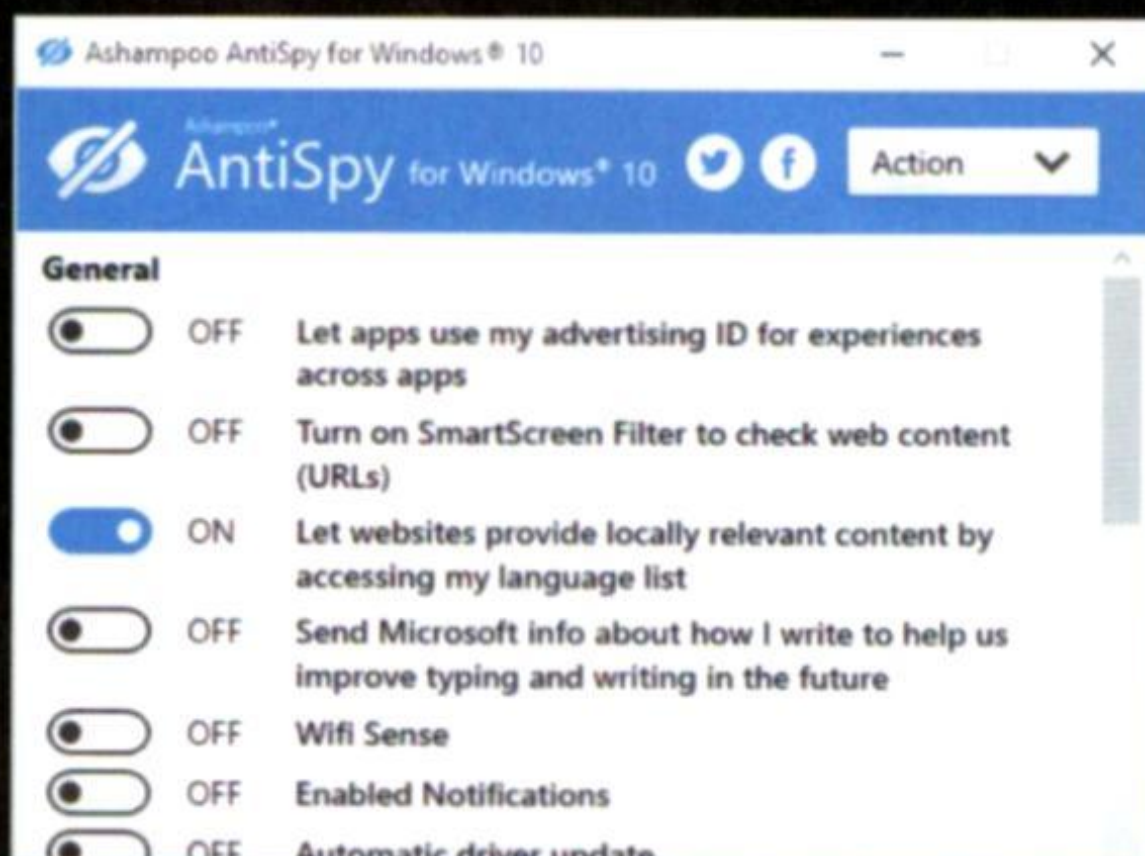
Ashampoo AntiSpy for Windows® 10

Ashampoo® AntiSpy for Windows® 10

Action

General

OFF Let apps use my advertising ID for experiences across apps

OFF Turn on SmartScreen Filter to check web content (URLs)

ON Let websites provide locally relevant content by accessing my language list

OFF Send Microsoft info about how I write to help us improve typing and writing in the future

OFF Wifi Sense

OFF Enabled Notifications

OFF Automatic driver update